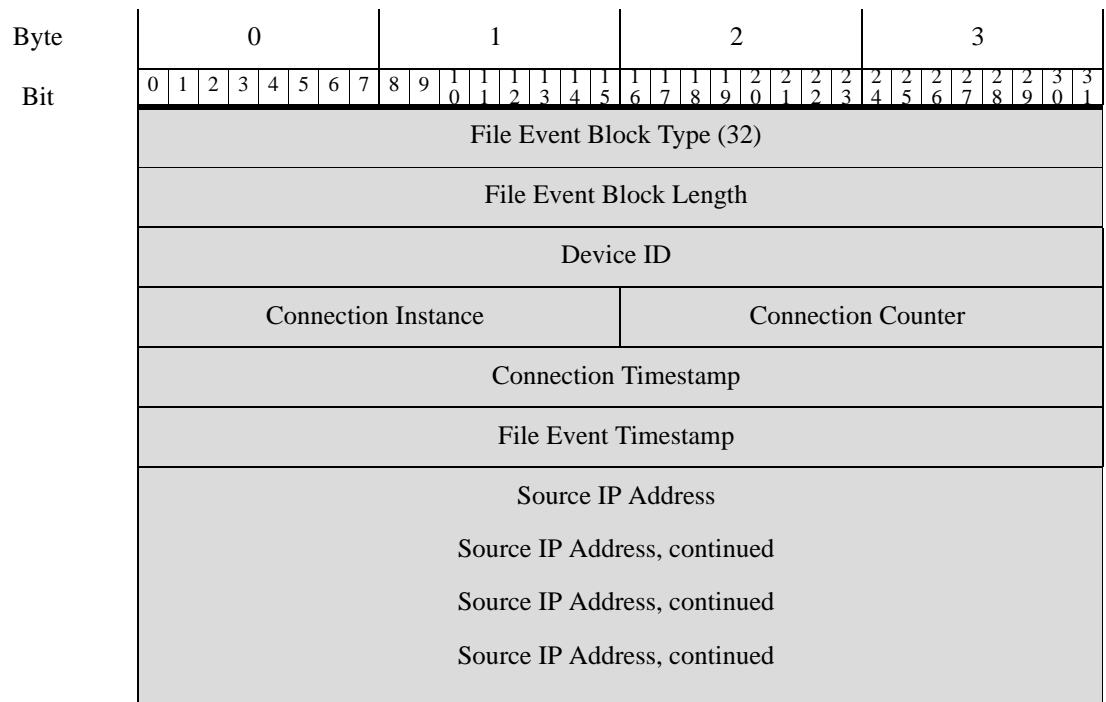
| Byte | 0 | 1 | 2 | 3 |
|---|---|---|---|---|
| Bit | 0 1 2 3 4 5 6 7 | 8 9 10 11 12 13 14 15 | 16 17 18 19 20 21 22 23 | 24 25 26 27 28 29 30 31 |
| | File Event Block Type (32) | | | |
| | File Event Block Length | | | |
| | Device ID | | | |
| | Connection Instance | | Connection Counter | |
| | Connection Timestamp | | | |
| | File Event Timestamp | | | |
| | Source IP Address | | | |
| | Source IP Address, continued | | | |
| | Source IP Address, continued | | | |
| | Source IP Address, continued | | | |